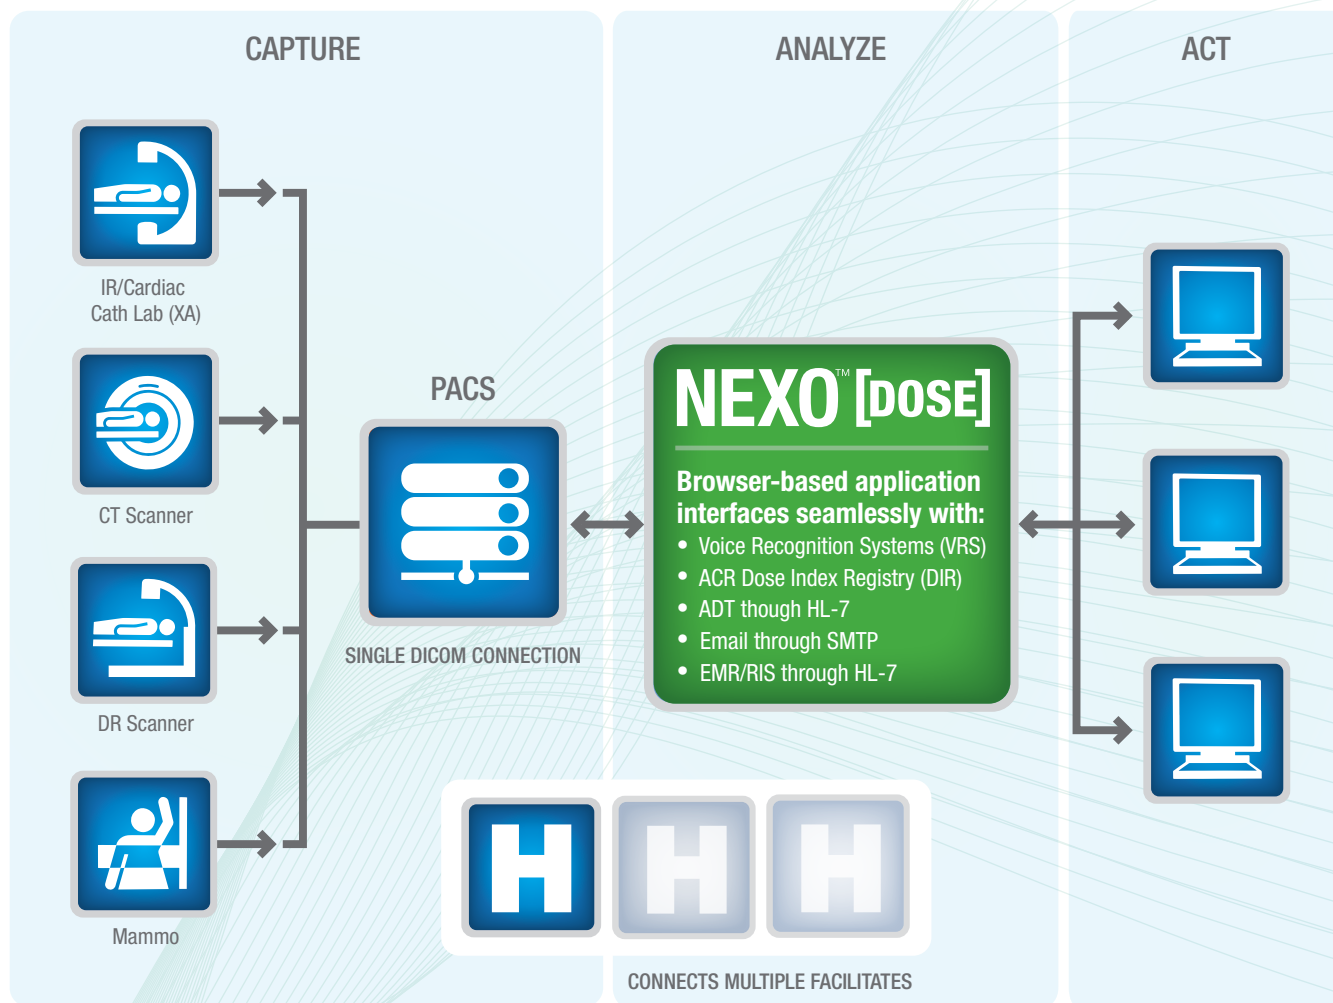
CAPTURE

ANALYZE

ACT

IR/Cardiac Cath Lab (XA)

CT Scanner

DR Scanner

Mammo

PACS

SINGLE DICOM CONNECTION

NEXO™ [DOSE]

Browser-based application interfaces seamlessly with:

- Voice Recognition Systems (VRS)
- ACR Dose Index Registry (DIR)
- ADT though HL-7
- Email through SMTP
- EMR/RIS through HL-7

H H H

CONNECTS MULTIPLE FACILITATES